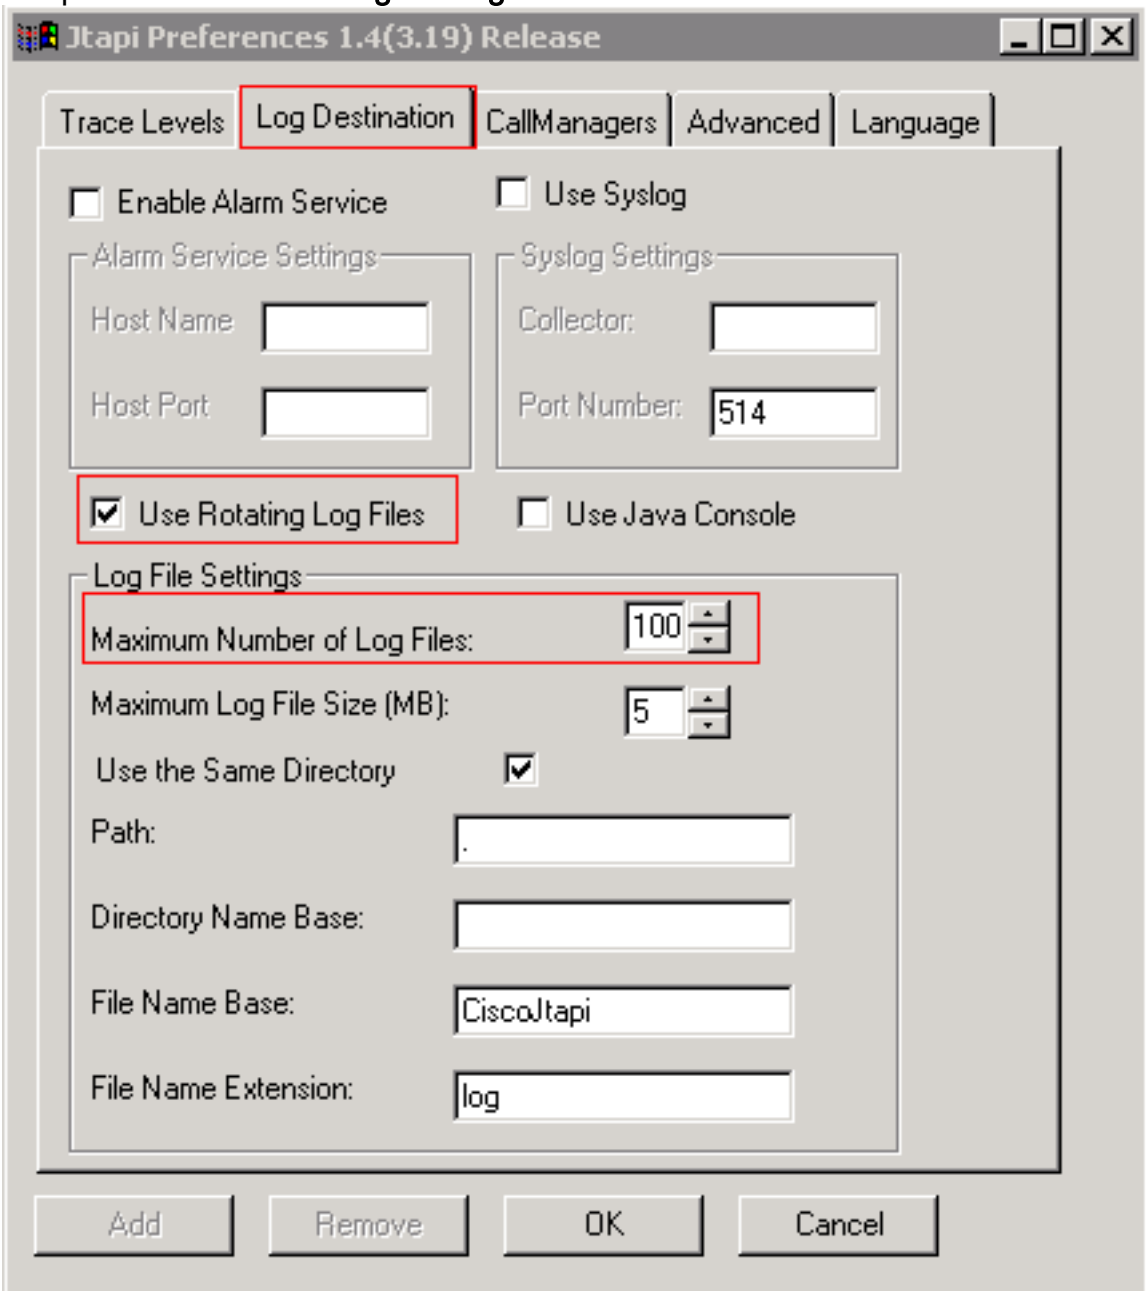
Jtapi Preferences 1.4(3.19) Release

Trace Levels
Log Destination
CallManagers
Advanced
Language

Enable Alarm Service
Use Syslog

Alarm Service Settings
Host Name
Host Port

Syslog Settings
Collector:
Port Number: 514

Use Rotating Log Files
Use Java Console

Log File Settings
Maximum Number of Log Files: 100
Maximum Log File Size (MB): 5
Use the Same Directory
Path: .
Directory Name Base:
File Name Base: CiscoJtapi
File Name Extension: log

Add
Remove
OK
Cancel